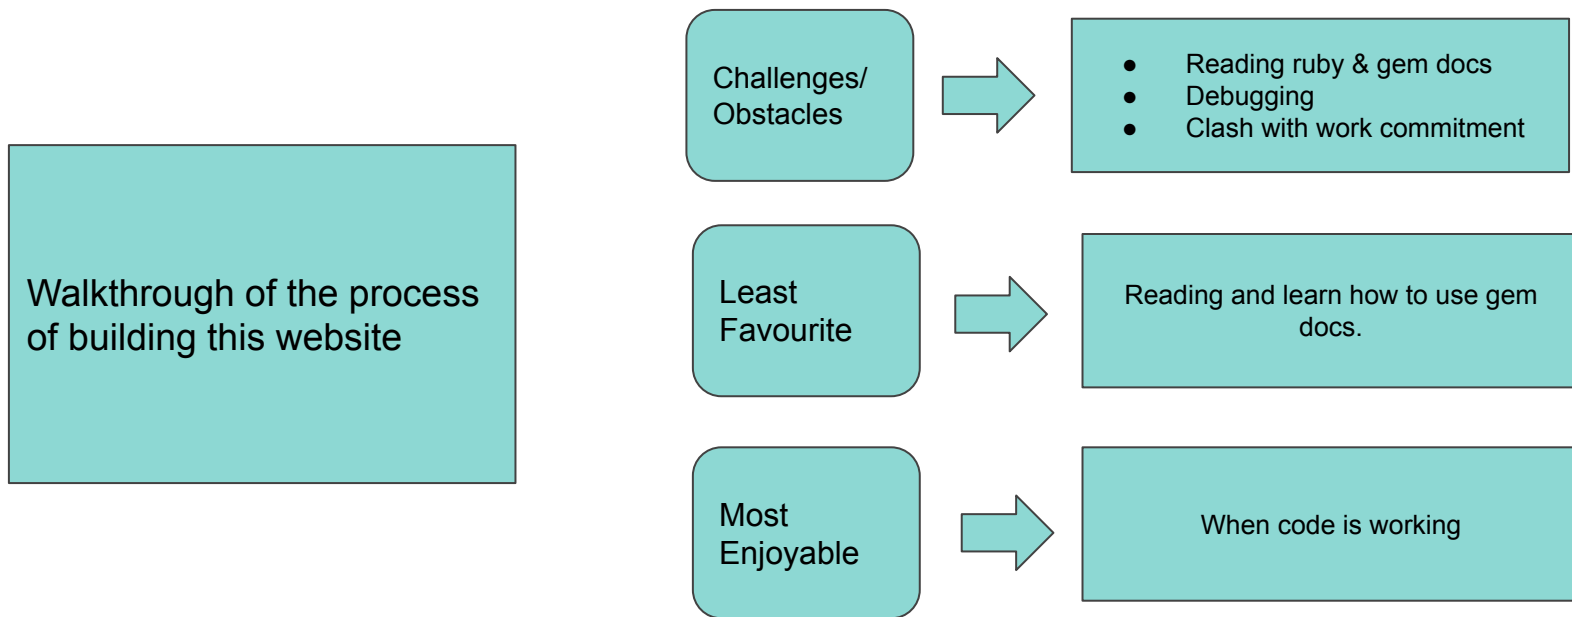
Walkthrough of the process of building this website

Challenges/ Obstacles

- Reading ruby & gem docs
- Debugging
- Clash with work commitment

Least Favourite

Reading and learn how to use gem docs.

Most Enjoyable

When code is working